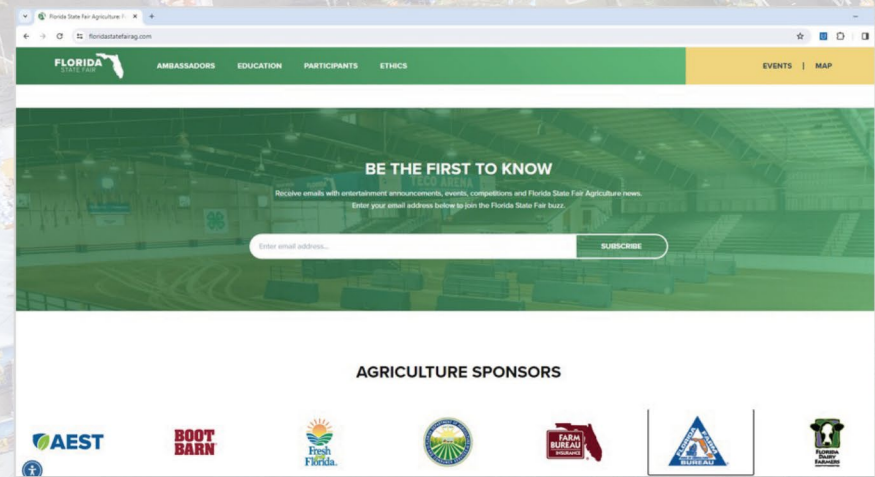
Florida State Fair Agriculture P ×
floridastatefairag.com

FLORIDA STATE FAIR
AMBASSADORS EDUCATION PARTICIPANTS ETHICS
EVENTS | MAP

TECO ARENA

BE THE FIRST TO KNOW

Receive emails with entertainment announcements, events, competitions and Florida State Fair Agriculture news. Enter your email address below to join the Florida State Fair buzz.

Enter email address...
SUBSCRIBE

AGRICULTURE SPONSORS

AEST
BOOT BARN
Fresh From Florida
FARM BUREAU INSURANCE
FLORIDA FARM BUREAU
FLORIDA DAIRY FARMERS